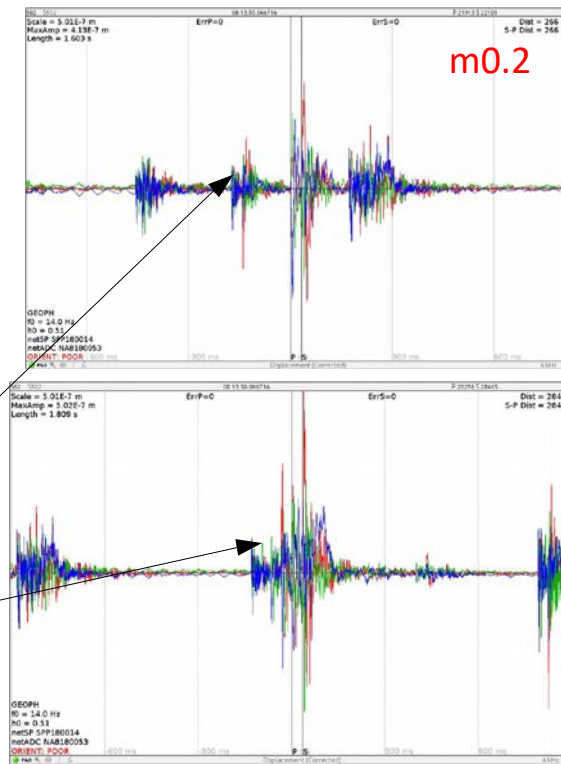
Scale = 5.01E-7 m
MaxAmp = 4.13E-7 m
Length = 1.603 s

08:13:50.066716

ErrP=0

ErrS=0

Dist = 266
S-P Dist = 266

m0.2

GEOPH
f0 = 14.0 Hz
h0 = 0.51
netSP SPP180014
netADC NA8180053
ORIENT: POOR

-600 ms
-300 ms
P S
300 ms
600 ms

Displacement (Corrected)

Scale = 5.01E-7 m
MaxAmp = 5.02E-7 m
Length = 1.809 s

08:13:50.066716

ErrP=0

ErrS=0

Dist = 284
S-P Dist = 284

GEOPH
f0 = 14.0 Hz
h0 = 0.51
netSP SPP180014
netADC NA8180053
ORIENT: POOR

-600 ms
-300 ms
P S
300 ms
600 ms

Displacement (Corrected)